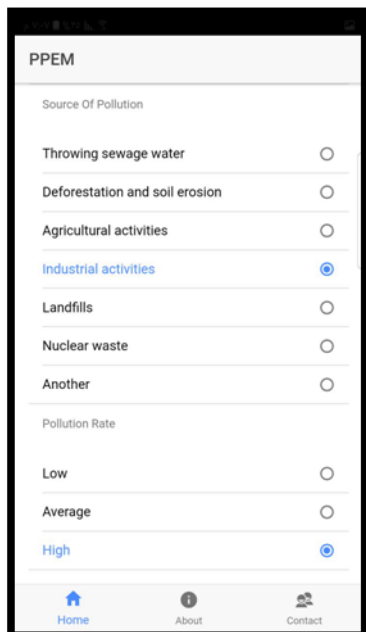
PPEM

Source Of Pollution

Throwing sewage water

Deforestation and soil erosion

Agricultural activities

Industrial activities

Landfills

Nuclear waste

Another

Pollution Rate

Low

Average

High

Home

About

Contact